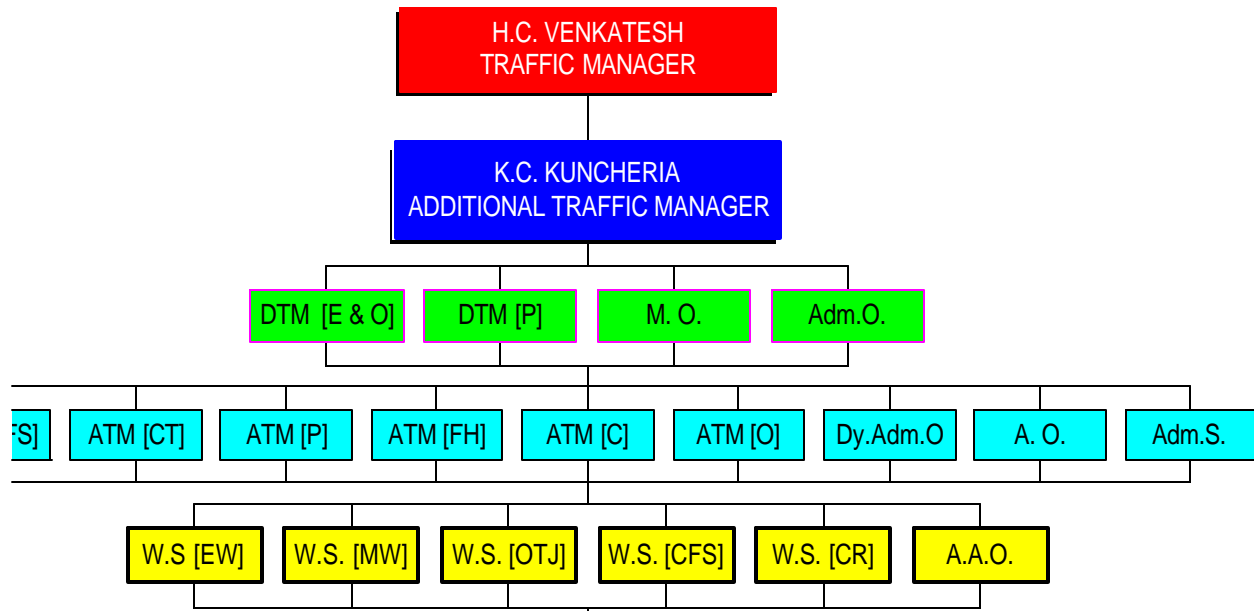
H.C. VENKATESH
TRAFFIC MANAGER

K.C. KUNCHERIA
ADDITIONAL TRAFFIC MANAGER

DTM [E & O]
DTM [P]
M. O.
Adm.O.

FS]
ATM [CT]
ATM [P]
ATM [FH]
ATM [C]
ATM [O]
Dy.Adm.O
A. O.
Adm.S.

W.S [EW]
W.S. [MW]
W.S. [OTJ]
W.S. [CFS]
W.S. [CR]
A.A.O.